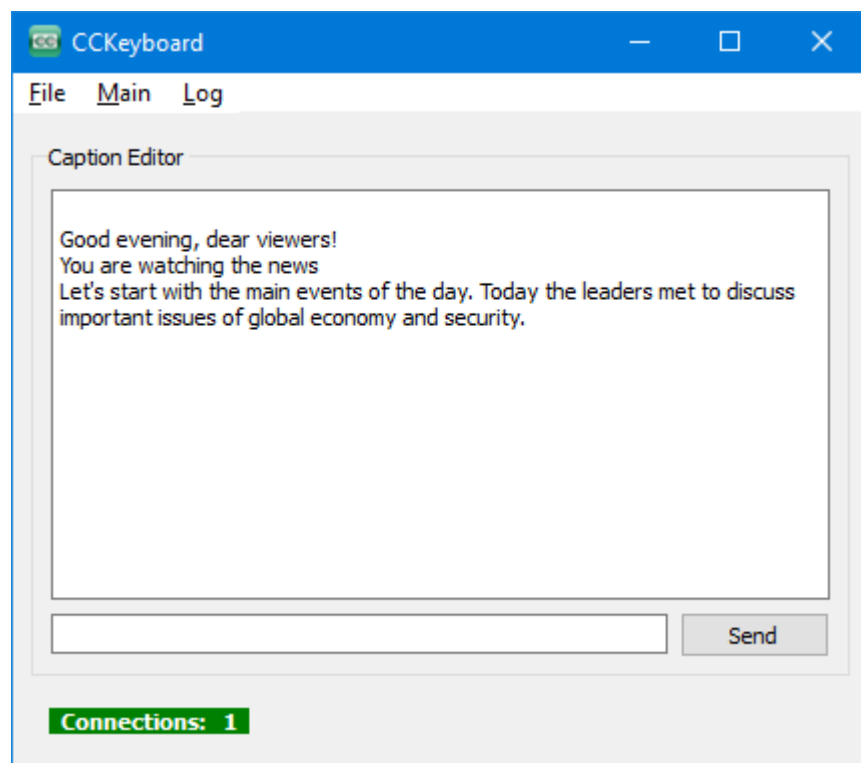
CC CCKeyboard

File Main Log

Caption Editor

Good evening, dear viewers!
You are watching the news
Let's start with the main events of the day. Today the leaders met to discuss important issues of global economy and security.

Send

Connections: 1